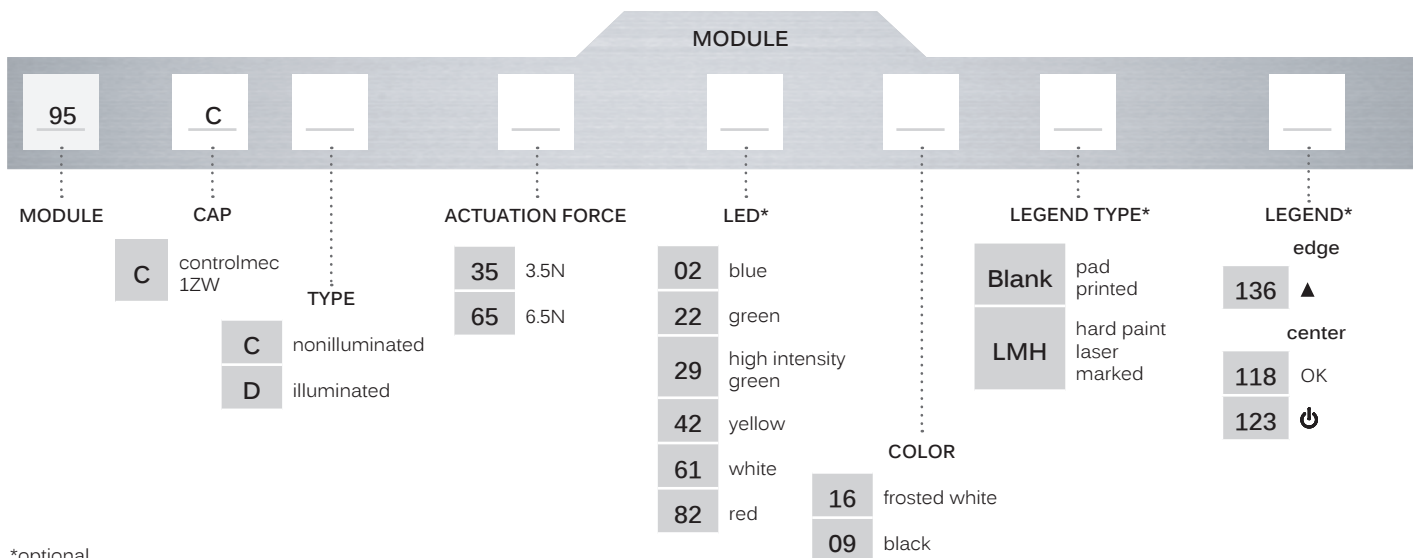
MODULE

95 C

MODULE

CAP

| C | controlmec 1ZW |

TYPE

| C | nonilluminated |
| D | illuminated |

ACTUATION FORCE

| 35 | 3.5N |
| 65 | 6.5N |

LED*

| 02 | blue |
| 22 | green |
| 29 | high intensity green |
| 42 | yellow |
| 61 | white |
| 82 | red |

COLOR

| 16 | frosted white |
| 09 | black |

LEGEND TYPE*

| Blank | pad printed |
| LMH | hard paint laser marked |

LEGEND*

edge

| 136 | ▲ |

center

| 118 | OK |
| 123 | ⏻ |

*optional